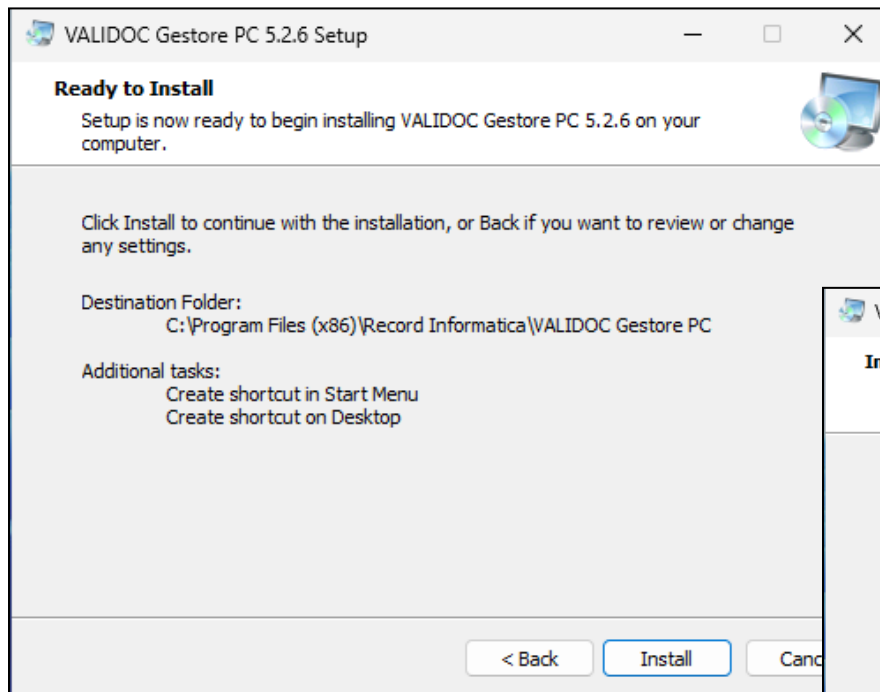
VALIDOC Gestore PC 5.2.6 Setup

Ready to Install

Setup is now ready to begin installing VALIDOC Gestore PC 5.2.6 on your computer.

Click Install to continue with the installation, or Back if you want to review or change any settings.

Destination Folder:
C:\Program Files (x86)\Record Informatica\VALIDOC Gestore PC

Additional tasks:
Create shortcut in Start Menu
Create shortcut on Desktop

V

In

< Back

Install

Canc